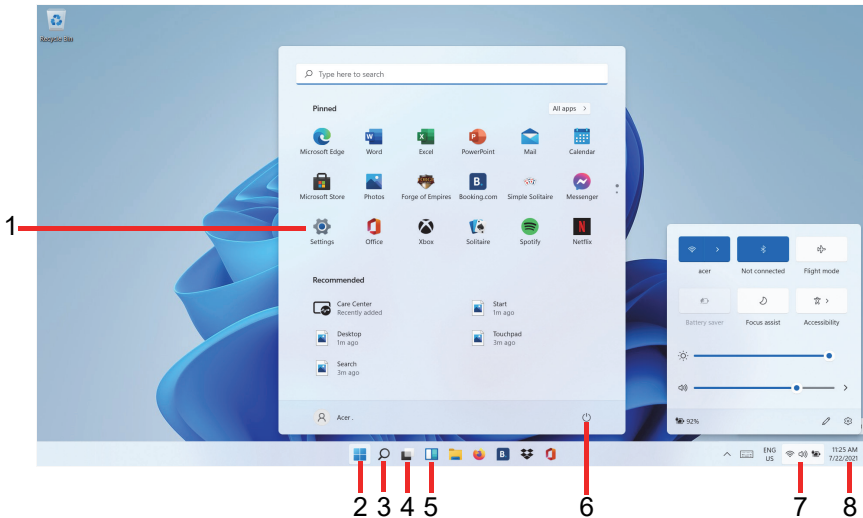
Recycle Bin

Type here to search

Pinned

All apps >

Microsoft Edge
Word
Excel
PowerPoint
Mail
Calendar
Microsoft Store
Photos
Forge of Empires
Booking.com
Simple Solitaire
Messenger
Settings
Office
Xbox
Solitaire
Spotify
Netflix

Recommended

Care Center
Recently added
Start
1m ago
Desktop
1m ago
Touchpad
1m ago
Search
3m ago

Acer .

acer
Not connected
Flight mode
Battery saver
Focus assist
Accessibility

92%

ENG
US

11:25 AM
7/22/2021

1
2
3
4
5
6
7
8